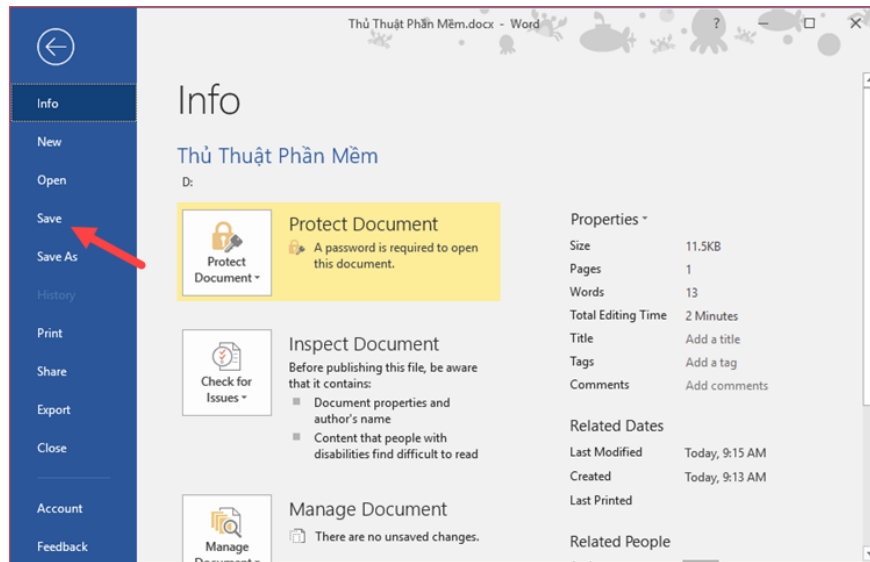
Thủ Thuật Phần Mềm.docx - Word

?

Info

New

Open

Save

Save As

History

Print

Share

Export

Close

Account

Feedback

Info

Thủ Thuật Phần Mềm

D:

Protect Document

Protect Document

A password is required to open this document.

Check for Issues

Inspect Document

Before publishing this file, be aware that it contains:

Document properties and author's name

Content that people with disabilities find difficult to read

Manage Document

Manage Document

There are no unsaved changes.

Properties

| | |
|---|---|
| Size | 11.5KB |
| Pages | 1 |
| Words | 13 |
| Total Editing Time | 2 Minutes |
| Title | Add a title |
| Tags | Add a tag |
| Comments | Add comments |

Related Dates

| | |
|---|---|
| Last Modified | Today, 9:15 AM |
| Created | Today, 9:13 AM |
| Last Printed | |

Related People